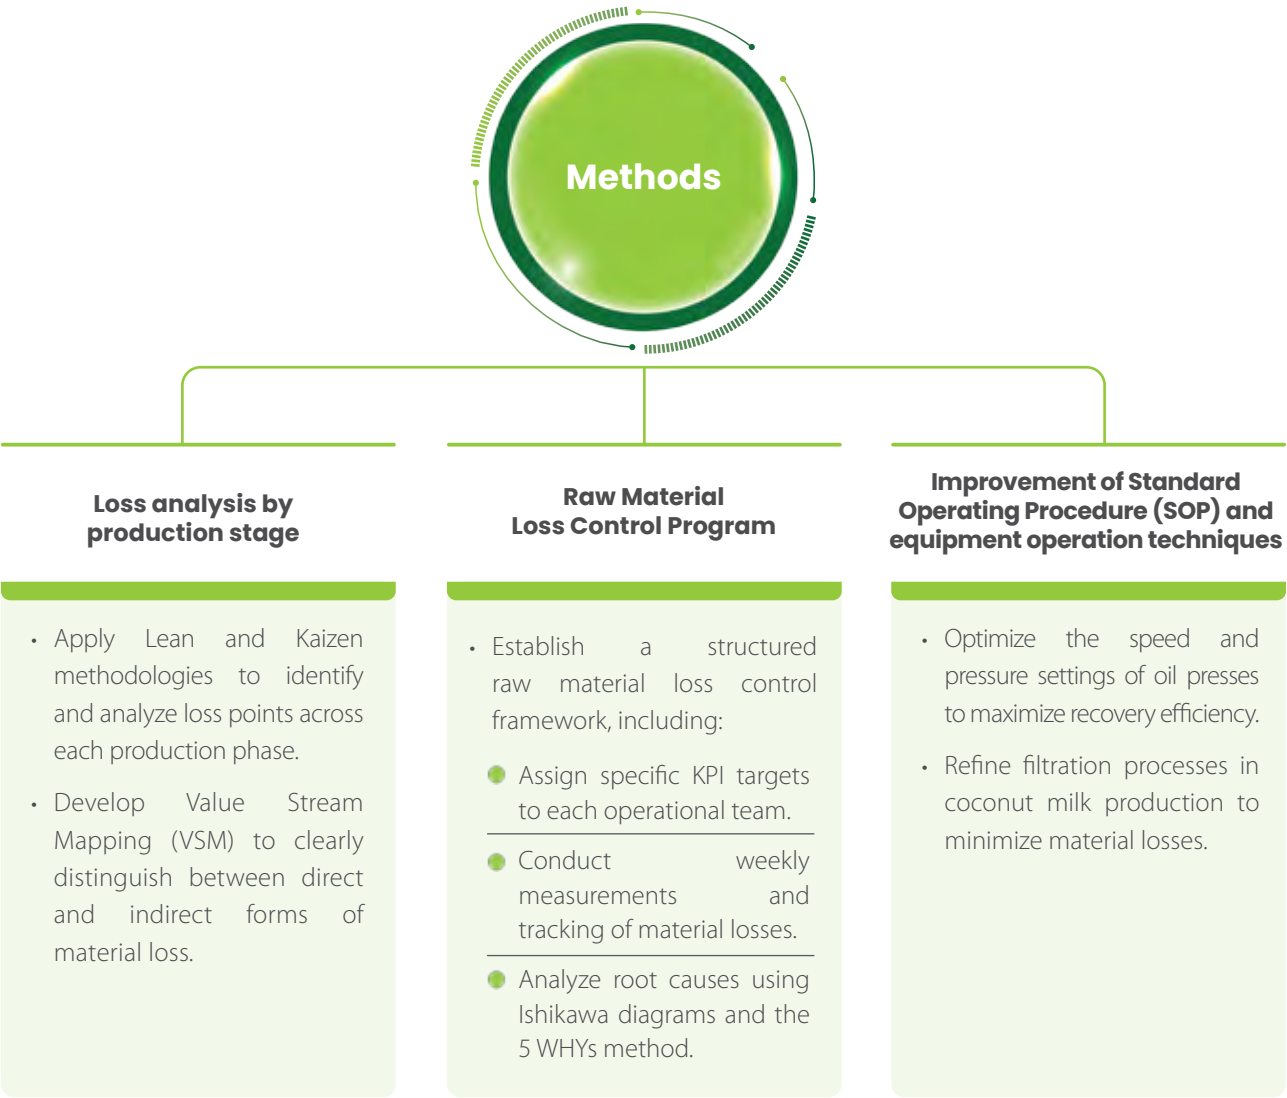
Methods

Loss analysis by production stage

• Apply Lean and Kaizen methodologies to identify and analyze loss points across each production phase.

• Develop Value Stream Mapping (VSM) to clearly distinguish between direct and indirect forms of material loss.

Raw Material Loss Control Program

• Establish a structured raw material loss control framework, including:

Assign specific KPI targets to each operational team.

Conduct weekly measurements and tracking of material losses.

Analyze root causes using Ishikawa diagrams and the 5 WHYs method.

Improvement of Standard Operating Procedure (SOP) and equipment operation techniques

• Optimize the speed and pressure settings of oil presses to maximize recovery efficiency.

• Refine filtration processes in coconut milk production to minimize material losses.